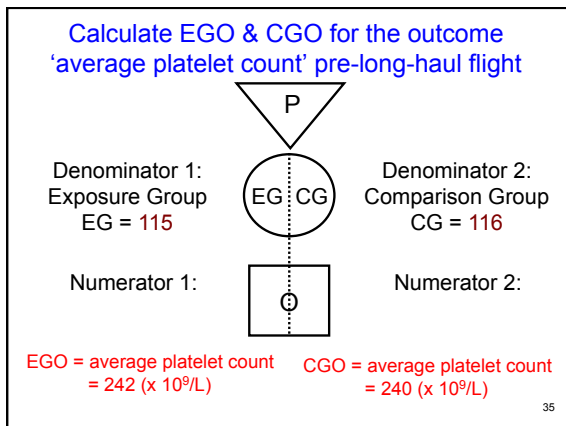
Calculate EGO & CGO for the outcome 'average platelet count' pre-long-haul flight

P

Denominator 1:
Exposure Group
EG = 115

EG CG

Denominator 2:
Comparison Group
CG = 116

Numerator 1:

O

Numerator 2:

EGO = average platelet count = 242 (x $10^9$/L)

CGO = average platelet count = 240 (x $10^9$/L)

35